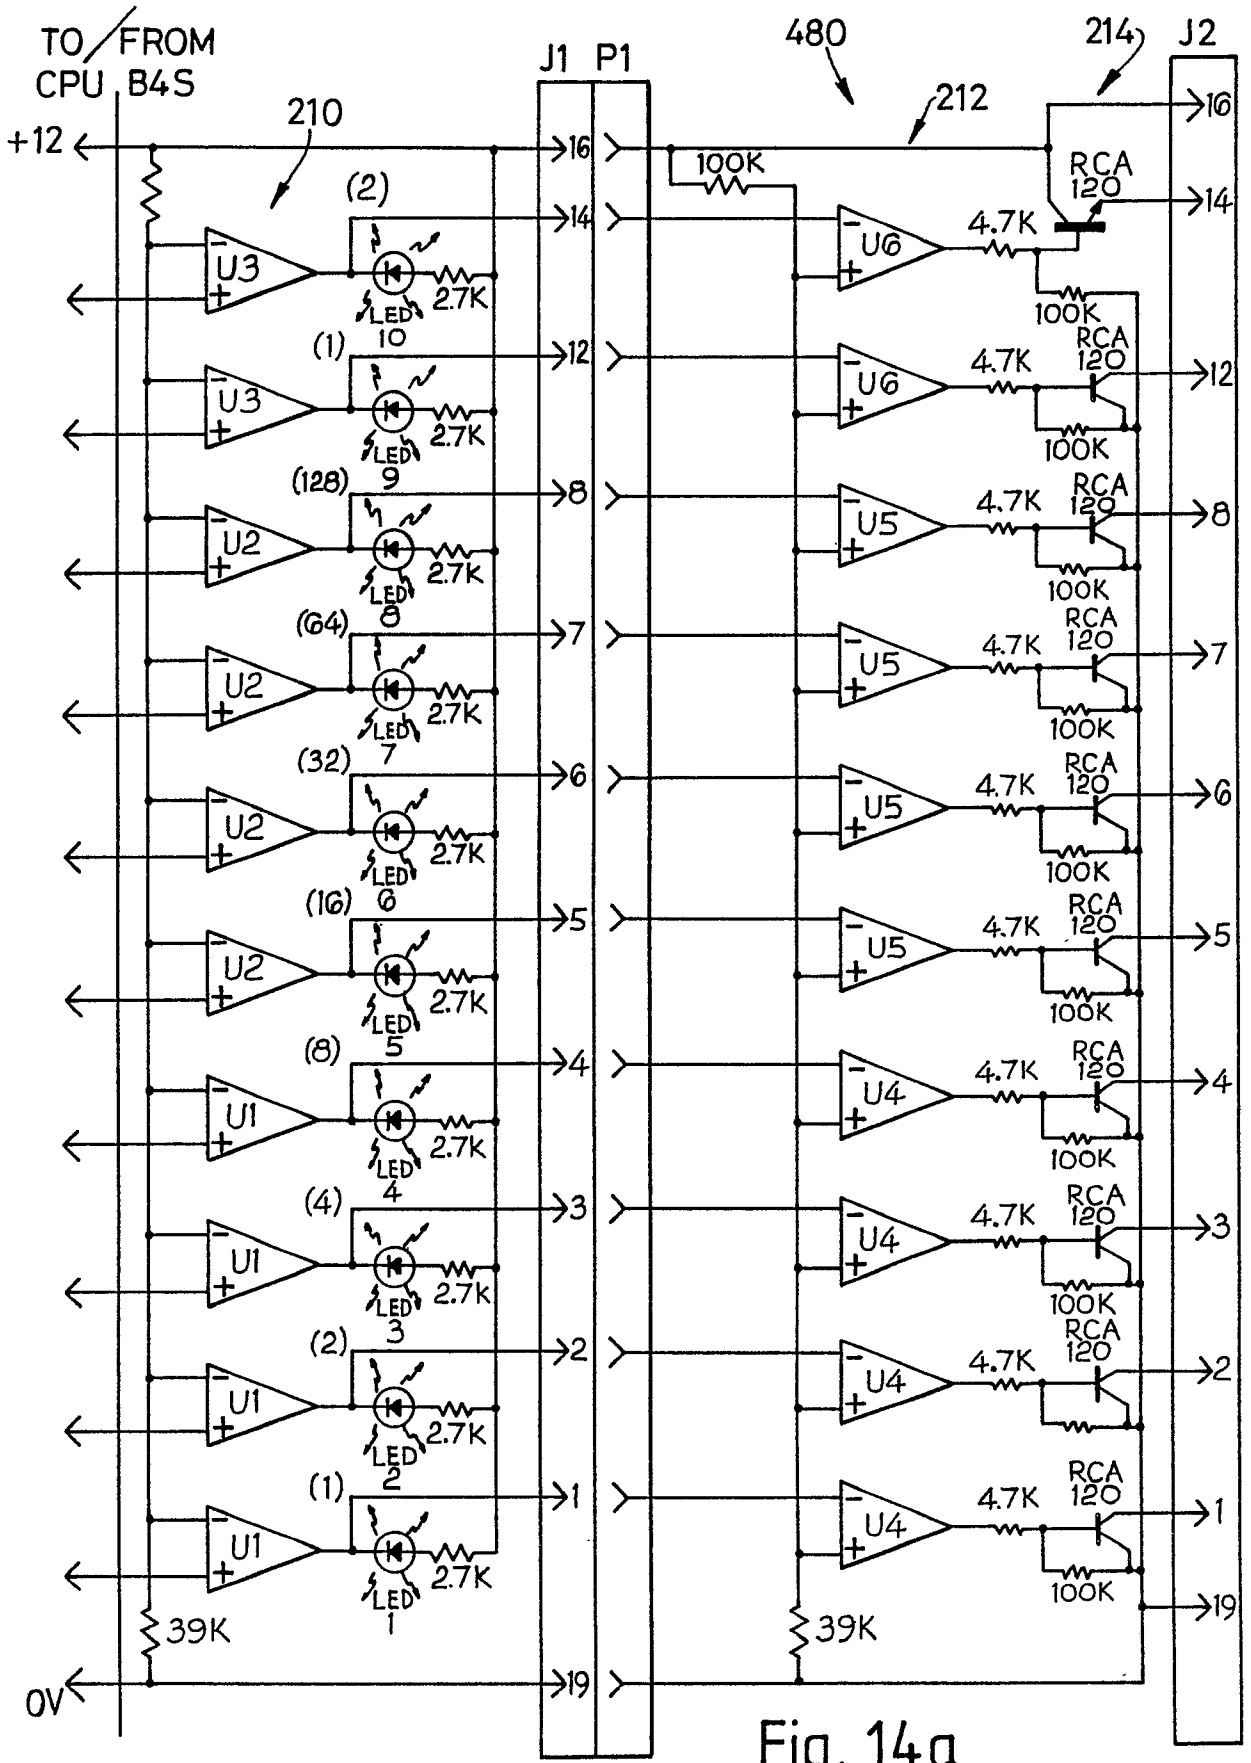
TO/FROM CPU B4S

J1 P1

480

214

J2

210

212

+12

16

16

16

100K

RCA 120

(2)

14

14

U3

U6

4.7K

14

LED 10

2.7K

100K

RCA 120

(1)

12

12

U3

U6

4.7K

12

LED 9

2.7K

100K

RCA 129

(128)

8

8

U2

U5

4.7K

8

LED 8

2.7K

100K

RCA 120

(64)

7

7

U2

U5

4.7K

7

LED 7

2.7K

100K

RCA 120

(32)

6

6

U2

U5

4.7K

6

LED 6

2.7K

100K

RCA 120

(16)

5

5

U2

U5

4.7K

5

LED 5

2.7K

100K

RCA 120

(8)

4

4

U1

U4

4.7K

4

LED 4

2.7K

100K

RCA 120

(4)

3

3

U1

U4

4.7K

3

LED 3

2.7k

100K

RCA 120

(2)

2

2

U1

U4

4.7K

2

LED 2

2.7K

RCA 120

(1)

1

1

U1

U4

4.7K

1

LED 1

2.7K

100K

19

39K

39K

0V

19

19

Fig. 14a